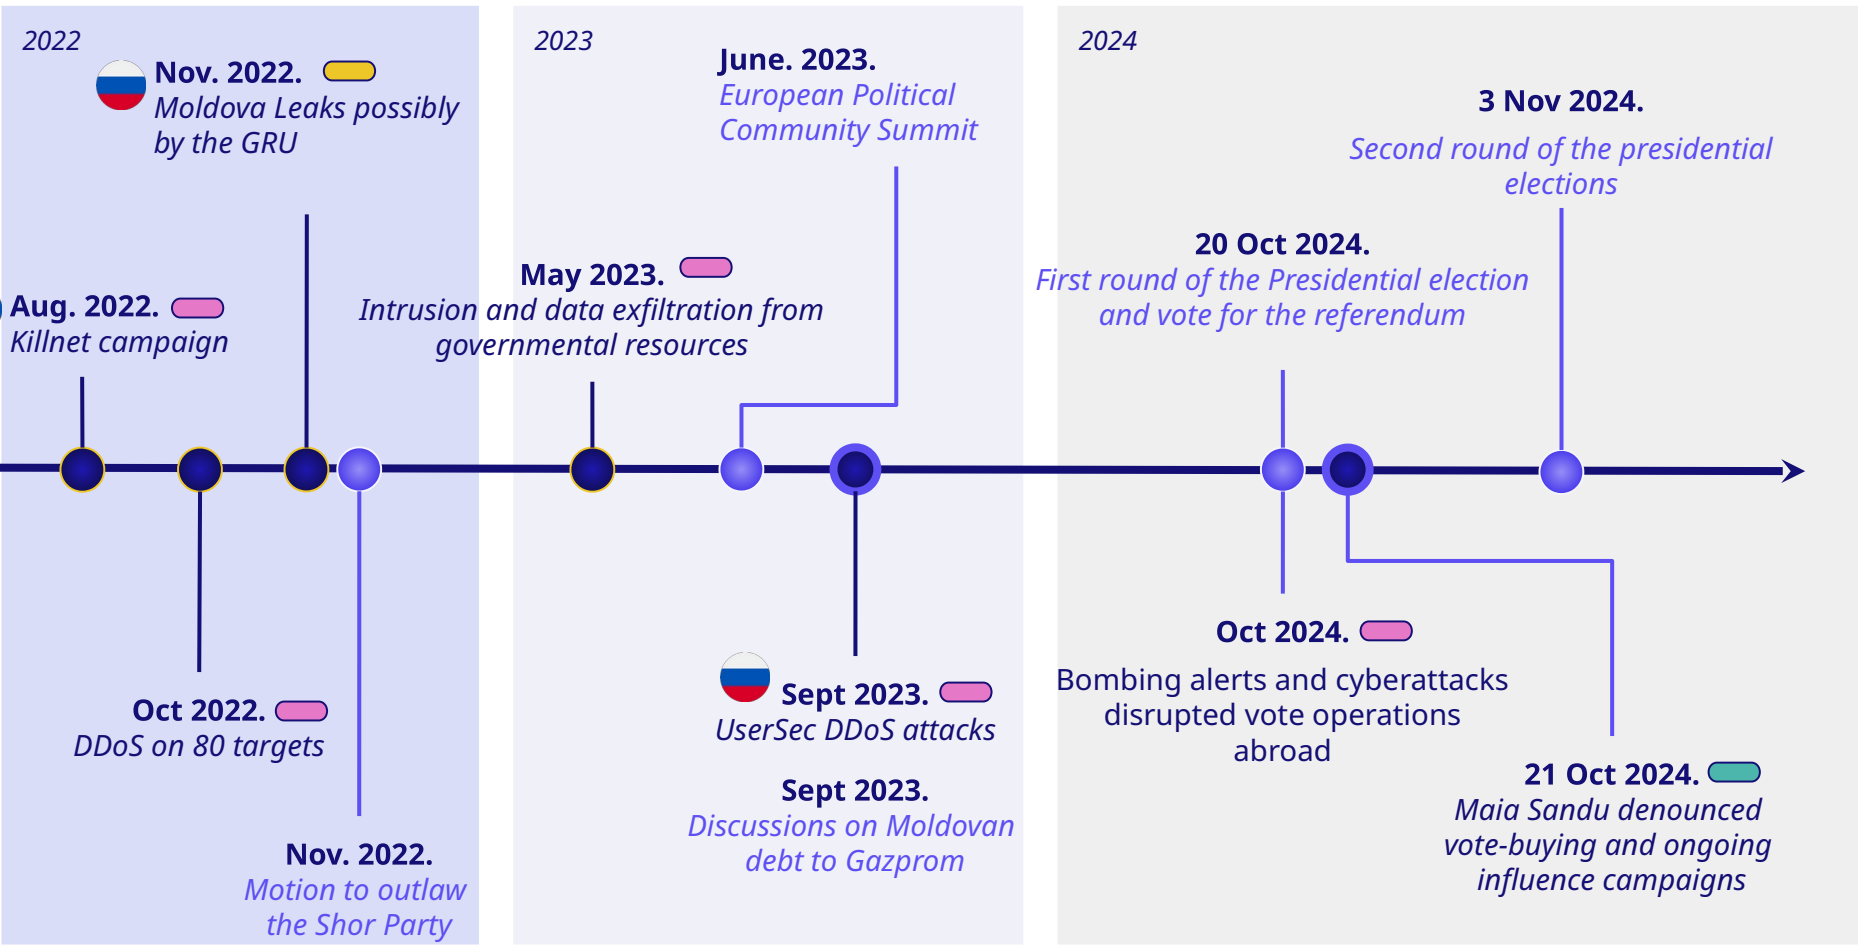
2022

Nov. 2022.
Moldova Leaks possibly by the GRU

Aug. 2022.
Killnet campaign

Oct 2022.
DDoS on 80 targets

Nov. 2022.
Motion to outlaw the Shor Party

2023

June. 2023.
European Political Community Summit

May 2023.
Intrusion and data exfiltration from governmental resources

Sept 2023.
UserSec DDoS attacks

Sept 2023.
Discussions on Moldovan debt to Gazprom

2024

3 Nov 2024.
Second round of the presidential elections

20 Oct 2024.
First round of the Presidential election and vote for the referendum

Oct 2024.
Bombing alerts and cyberattacks disrupted vote operations abroad

21 Oct 2024.
Maia Sandu denounced vote-buying and ongoing influence campaigns